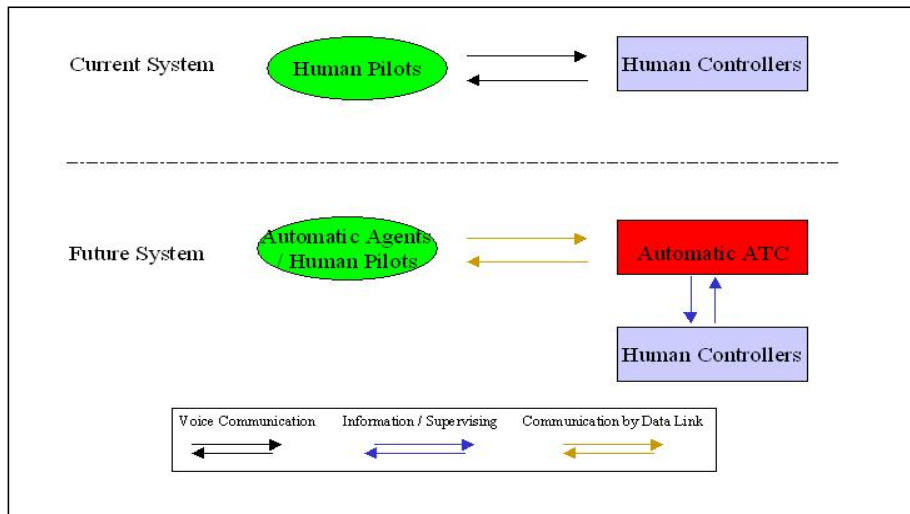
Current System

Human Pilots

Human Controllers

Future System

Automatic Agents / Human Pilots

Automatic ATC

Human Controllers

Voice Communication

Information / Supervising

Communication by Data Link